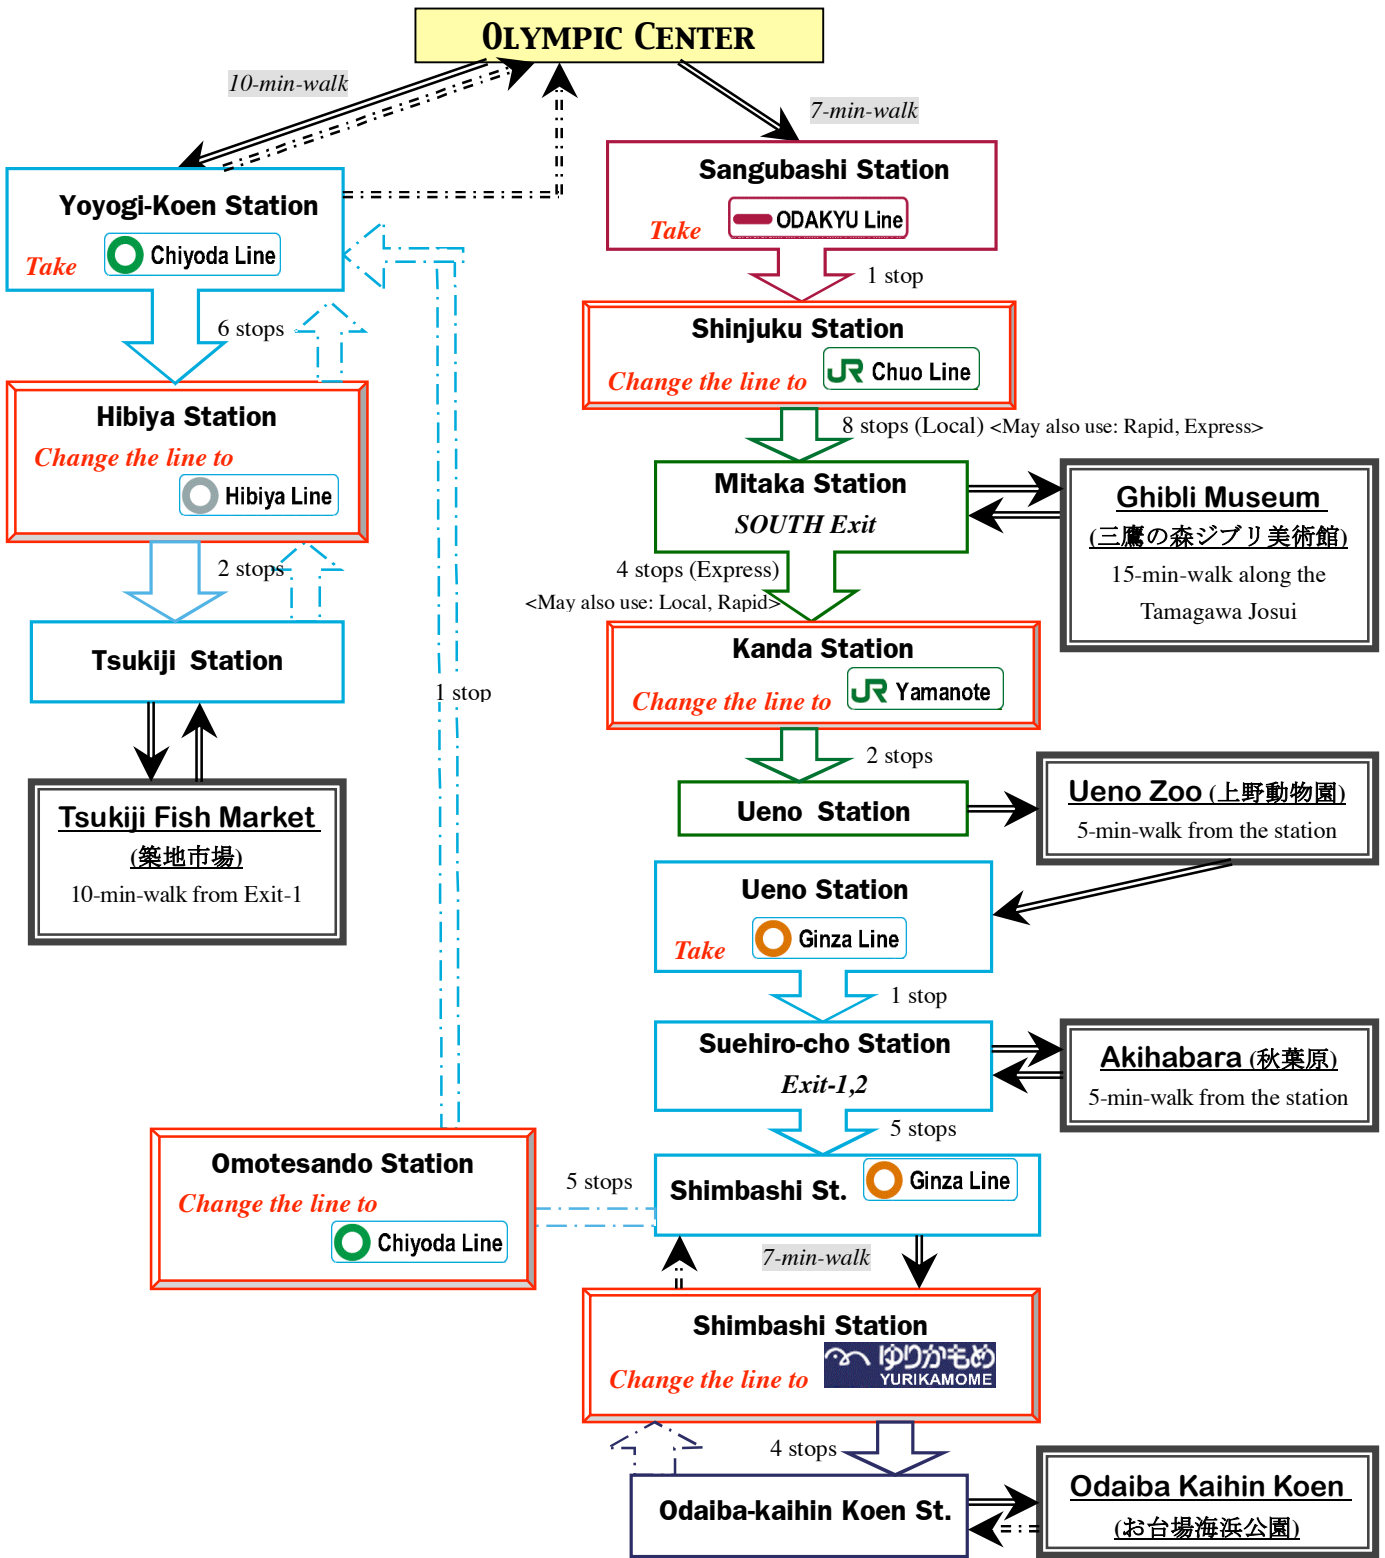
OLYMPIC CENTER

10-min-walk

7-min-walk

Yoyogi-Koen Station
Take Chiyoda Line

6 stops

Sangubashi Station
Take ODAKYU Line

1 stop

Shinjuku Station
Change the line to Chuo Line

8 stops (Local) <May also use: Rapid, Express>

Hibiya Station
Change the line to Hibiya Line

2 stops

Mitaka Station
SOUTH Exit

Ghibli Museum
(三鷹の森ジブリ美術館)
15-min-walk along the Tamagawa Josui

4 stops (Express)
<May also use: Local, Rapid>

Tsukiji Station

1 stop

Kanda Station
Change the line to Yamanote

2 stops

Tsukiji Fish Market
(築地市場)
10-min-walk from Exit-1

Ueno Station

Ueno Zoo (上野動物園)
5-min-walk from the station

Ueno Station
Take Ginza Line

1 stop

Suehiro-cho Station
Exit-1,2

Akihabara (秋葉原)
5-min-walk from the station

5 stops

Omotesando Station
Change the line to Chiyoda Line

5 stops

Shimbashi St. Ginza Line

7-min-walk

Shimbashi Station
Change the line to ゆりかもめ YURIKAMOME

4 stops

Odaiba-kaihin Koen St.

Odaiba Kaihin Koen
(お台場海浜公園)